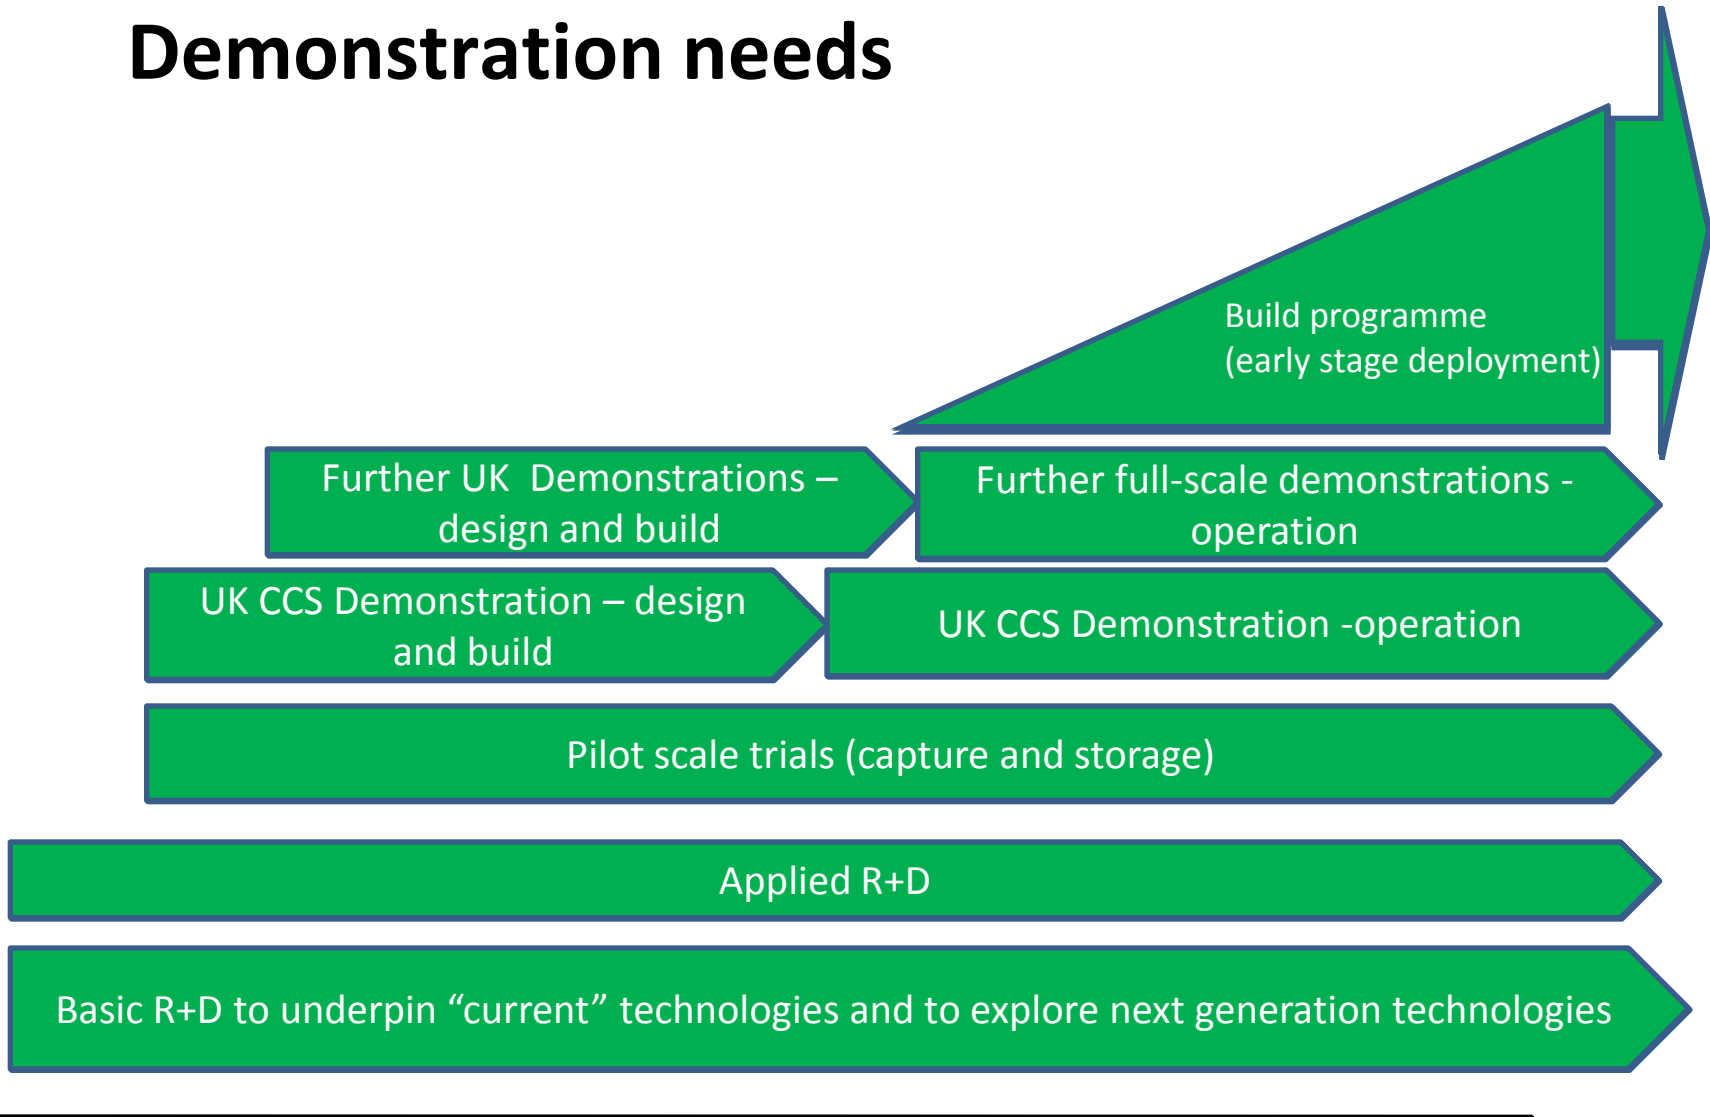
Demonstration needs

Build programme
(early stage deployment)

Further UK Demonstrations – design and build

Further full-scale demonstrations - operation

UK CCS Demonstration – design and build

UK CCS Demonstration -operation

Pilot scale trials (capture and storage)

Applied R+D

Basic R+D to underpin “current” technologies and to explore next generation technologies